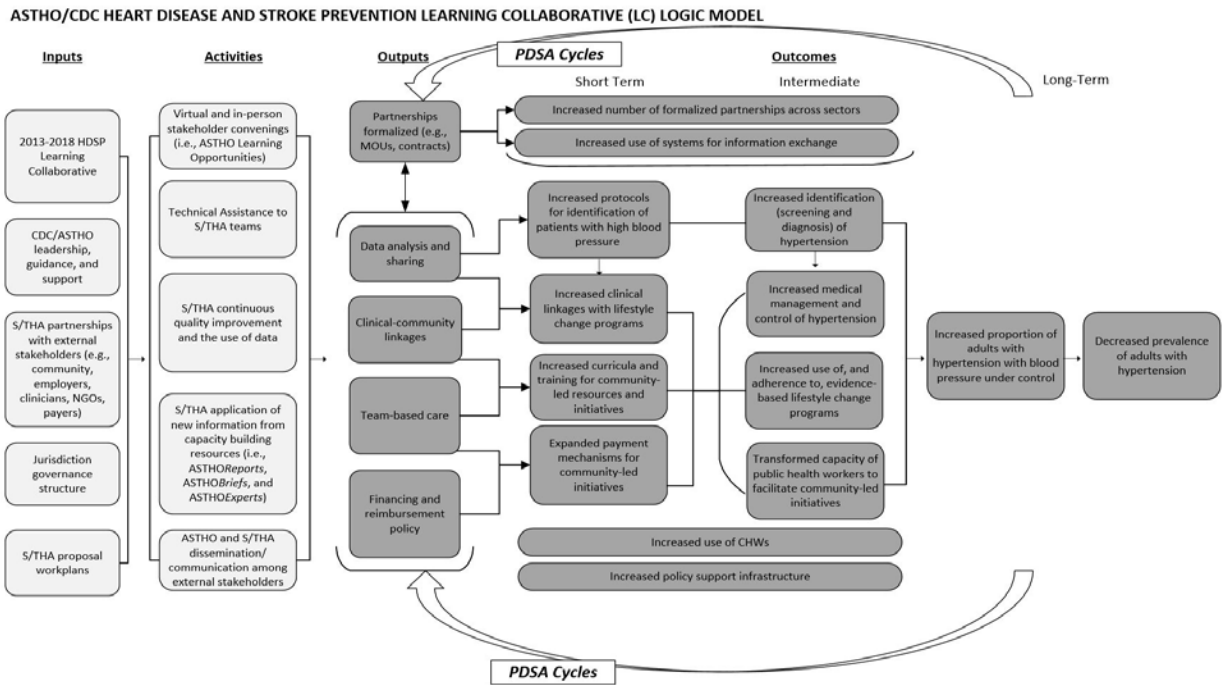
ASTHO/CDC HEART DISEASE AND STROKE PREVENTION LEARNING COLLABORATIVE (LC) LOGIC MODEL

PDSA Cycles

Inputs

Activities

Outputs

Outcomes

Short Term

Intermediate

Long-Term

2013-2018 HDSP Learning Collaborative

CDC/ASTHO leadership, guidance, and support

S/THA partnerships with external stakeholders (e.g., community, employers, clinicians, NGOs, payers)

Jurisdiction governance structure

S/THA proposal workplans

Virtual and in-person stakeholder convenings (i.e., ASTHO Learning Opportunities)

Technical Assistance to S/THA teams

S/THA continuous quality improvement and the use of data

S/THA application of new information from capacity building resources (i.e., ASTHOReports, ASTHOBriefs, and ASTHOExperts)

ASTHO and S/THA dissemination/ communication among external stakeholders

Partnerships formalized (e.g., MOUs, contracts)

Increased number of formalized partnerships across sectors

Increased use of systems for information exchange

Data analysis and sharing

Clinical-community linkages

Team-based care

Financing and reimbursement policy

Increased protocols for identification of patients with high blood pressure

Increased clinical linkages with lifestyle change programs

Increased curricula and training for community-led resources and initiatives

Expanded payment mechanisms for community-led initiatives

Increased identification (screening and diagnosis) of hypertension

Increased medical management and control of hypertension

Increased use of, and adherence to, evidence-based lifestyle change programs

Transformed capacity of public health workers to facilitate community-led initiatives

Increased proportion of adults with hypertension with blood pressure under control

Decreased prevalence of adults with hypertension

Increased use of CHWs

Increased policy support infrastructure

PDSA Cycles